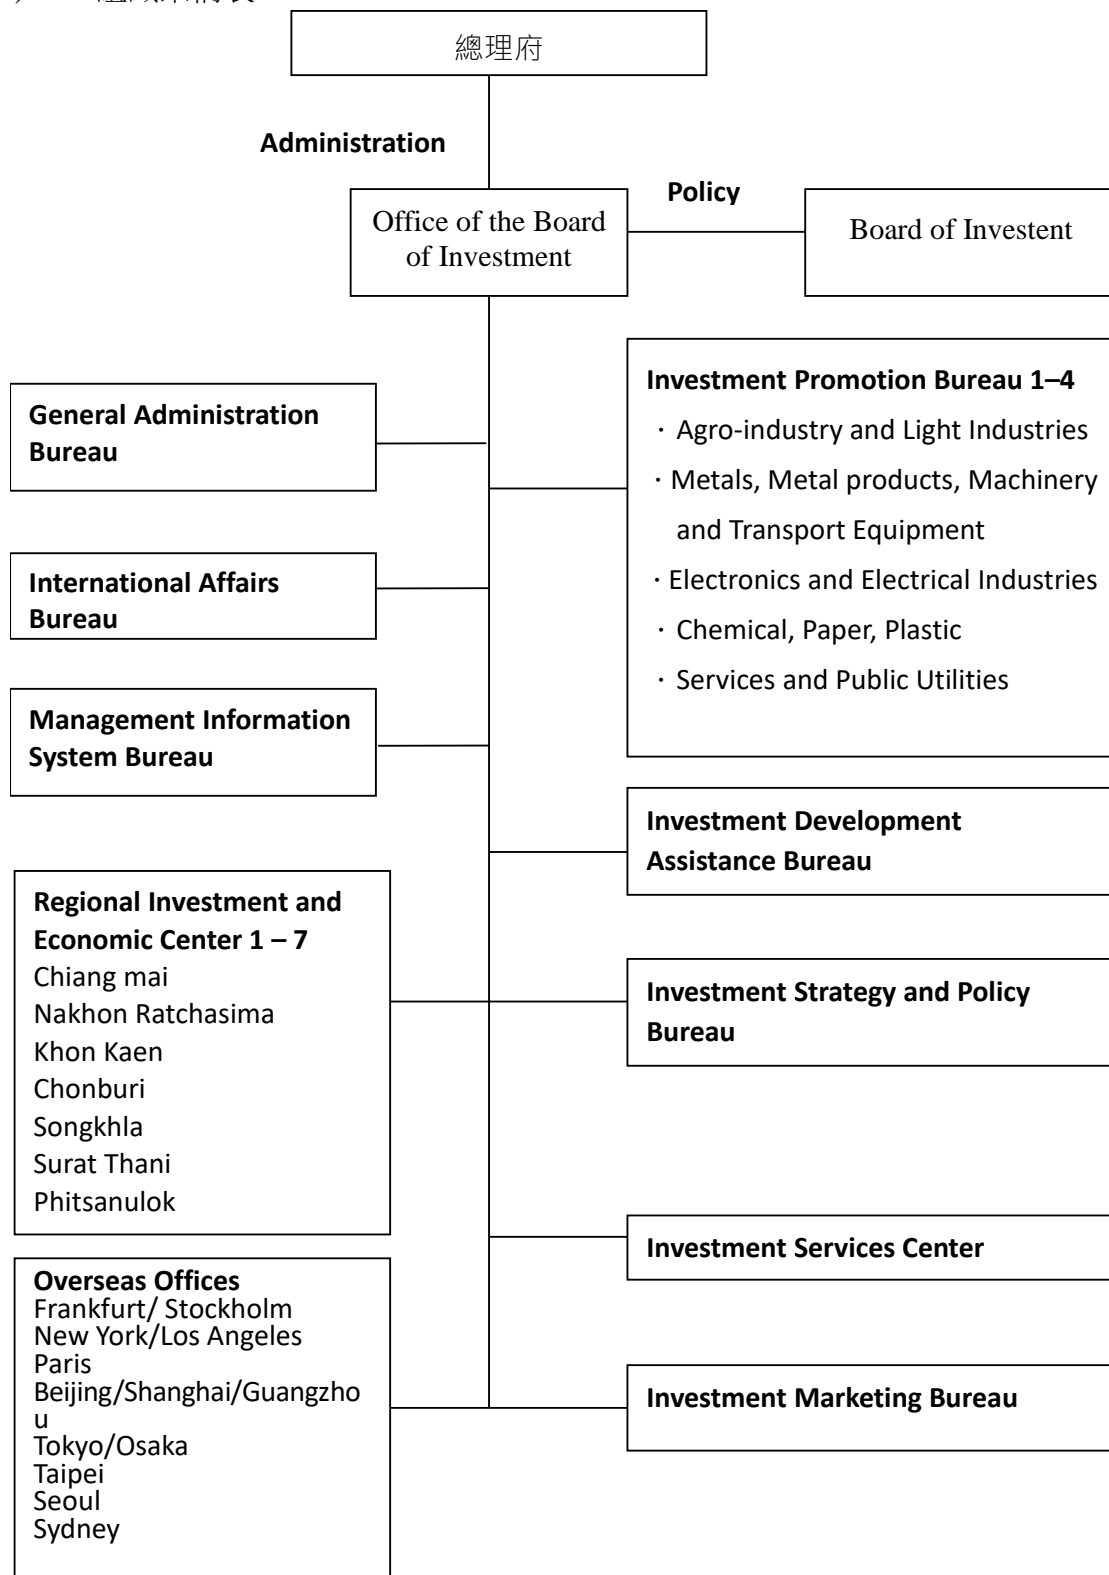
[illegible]

總理府

Administration

Office of the Board of Investment

Policy

Board of Investent

General Administration Bureau

International Affairs Bureau

Management Information System Bureau

Regional Investment and Economic Center 1 – 7
Chiang mai
Nakhon Ratchasima
Khon Kaen
Chonburi
Songkhla
Surat Thani
Phitsanulok

Overseas Offices
Frankfurt/ Stockholm
New York/Los Angeles
Paris
Beijing/Shanghai/Guangzhou
Tokyo/Osaka
Taipei
Seoul
Sydney

Investment Promotion Bureau 1–4
・Agro-industry and Light Industries
・Metals, Metal products, Machinery and Transport Equipment
・Electronics and Electrical Industries
・Chemical, Paper, Plastic
・Services and Public Utilities

Investment Development Assistance Bureau

Investment Strategy and Policy Bureau

Investment Services Center

Investment Marketing Bureau